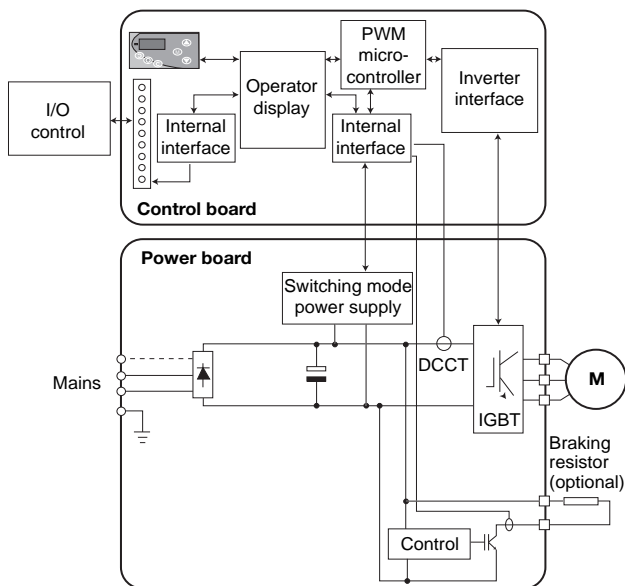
PWM micro-controller

Operator display

Inverter interface

I/O control

Internal interface

Internal interface

Control board

Power board

Switching mode power supply

Mains

DCCT

IGBT

M

Braking resistor (optional)

Control